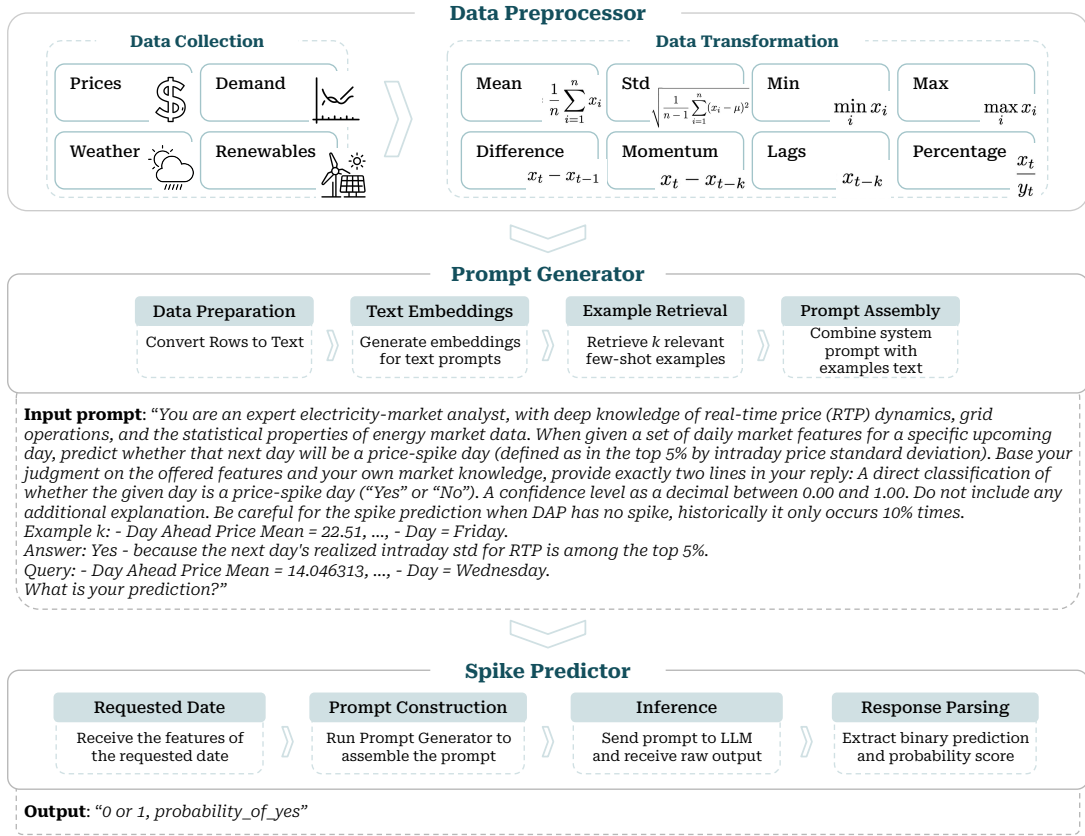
Data Preprocessor

Data Collection

Prices

Demand

Weather

Renewables

Data Transformation

Mean $\frac{1}{n}\sum_{i=1}^{n} x_i$

Std $\sqrt{\frac{1}{n-1}\sum_{i=1}^{n}(x_i-\mu)^2}$

Min $\min_i x_i$

Max $\max_i x_i$

Difference $x_t - x_{t-1}$

Momentum $x_t - x_{t-k}$

Lags $x_{t-k}$

Percentage $\frac{x_t}{y_t}$

Prompt Generator

Data Preparation
Convert Rows to Text

Text Embeddings
Generate embeddings for text prompts

Example Retrieval
Retrieve $k$ relevant few-shot examples

Prompt Assembly
Combine system prompt with examples text

**Input prompt**: "You are an expert electricity-market analyst, with deep knowledge of real-time price (RTP) dynamics, grid operations, and the statistical properties of energy market data. When given a set of daily market features for a specific upcoming day, predict whether that next day will be a price-spike day (defined as in the top 5% by intraday price standard deviation). Base your judgment on the offered features and your own market knowledge, provide exactly two lines in your reply: A direct classification of whether the given day is a price-spike day ("Yes" or "No"). A confidence level as a decimal between 0.00 and 1.00. Do not include any additional explanation. Be careful for the spike prediction when DAP has no spike, historically it only occurs 10% times.
Example k: - Day Ahead Price Mean = 22.51, ..., - Day = Friday.
Answer: Yes - because the next day's realized intraday std for RTP is among the top 5%.
Query: - Day Ahead Price Mean = 14.046313, ..., - Day = Wednesday.
What is your prediction?"

Spike Predictor

Requested Date
Receive the features of the requested date

Prompt Construction
Run Prompt Generator to assemble the prompt

Inference
Send prompt to LLM and receive raw output

Response Parsing
Extract binary prediction and probability score

**Output**: "0 or 1, probability_of_yes"